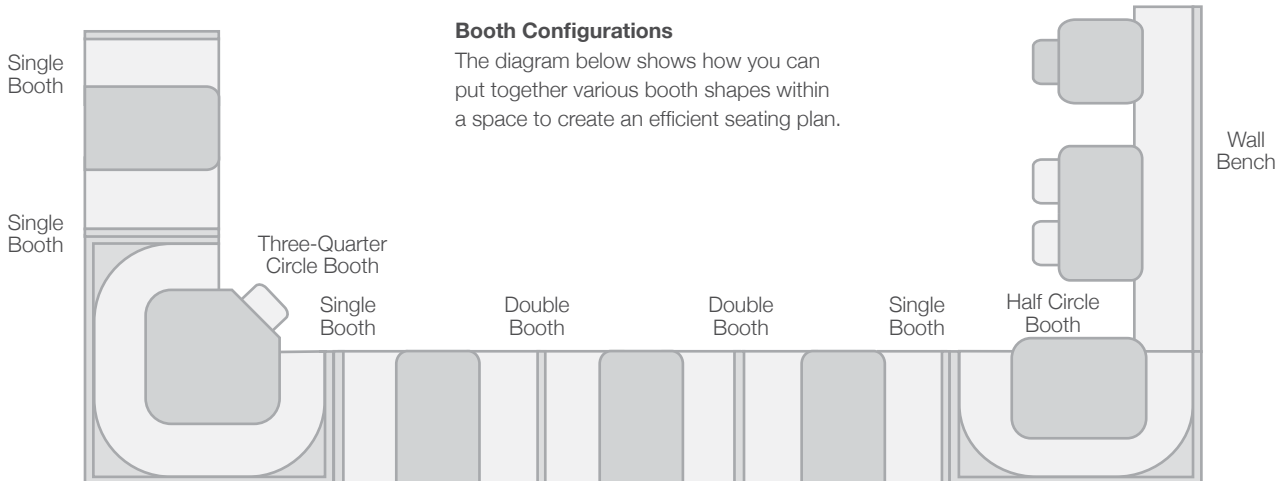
**Booth Configurations**

The diagram below shows how you can put together various booth shapes within a space to create an efficient seating plan.

Single Booth

Single Booth

Three-Quarter Circle Booth

Single Booth

Double Booth

Double Booth

Single Booth

Half Circle Booth

Wall Bench